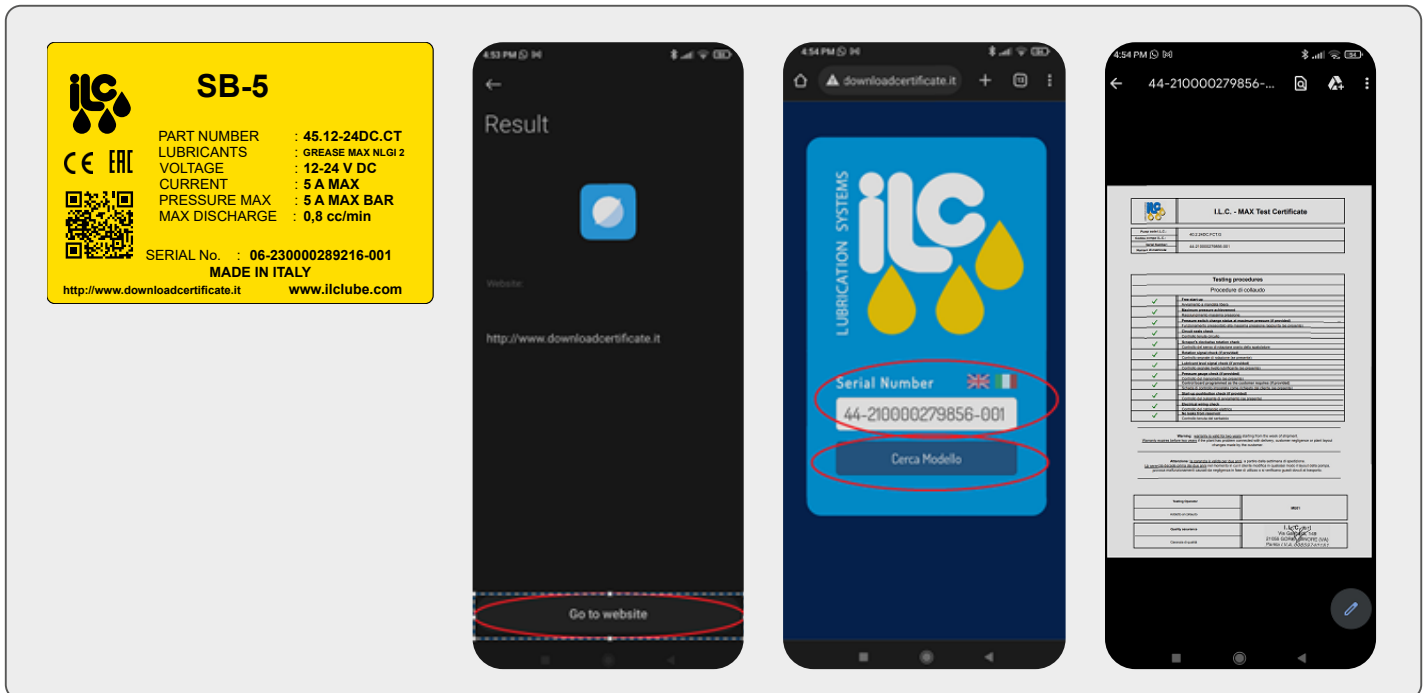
ilc

SB-5

CE EAC

PART NUMBER : 45.12-24DC.CT
LUBRICANTS : GREASE MAX NLGI 2
VOLTAGE : 12-24 V DC
CURRENT : 5 A MAX
PRESSURE MAX : 5 A MAX BAR
MAX DISCHARGE : 0,8 cc/min

SERIAL No. : 06-230000289216-001
MADE IN ITALY
http://www.downloadcertificate.it www.ilclube.com

4:53 PM

Result

Website:

http://www.downloadcertificate.it

Go to website

4:54 PM

downloadcertificate.it

LUBRICATION SYSTEMS
ilc

Serial Number

44-210000279856-001

Cerca Modello

4:54 PM

44-210000279856-...

I.L.C. - MAX Test Certificate

Testing procedures
Procedure di collaudo

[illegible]